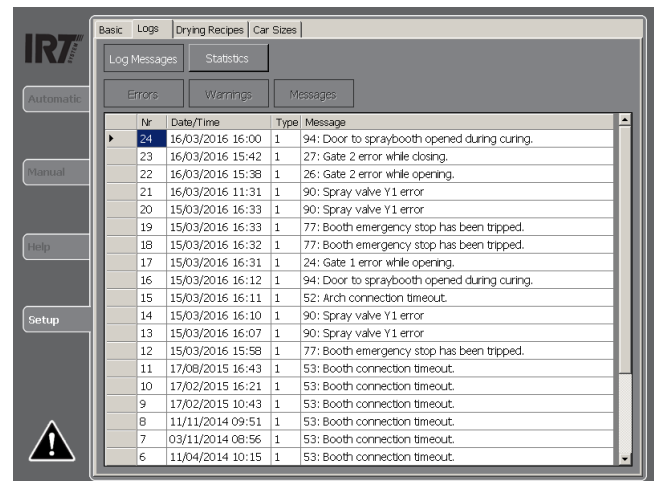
IR7

Automatic

Manual

Help

Setup

Basic | Logs | Drying Recipes | Car Sizes

Log Messages | Statistics

Errors | Warnings | Messages

| Nr | Date/Time | Type | Message |
|---|---|---|---|
| 24 | 16/03/2016 16:00 | 1 | 94: Door to spraybooth opened during curing. |
| 23 | 16/03/2016 15:42 | 1 | 27: Gate 2 error while closing. |
| 22 | 16/03/2016 15:38 | 1 | 26: Gate 2 error while opening. |
| 21 | 16/03/2016 11:31 | 1 | 90: Spray valve Y1 error |
| 20 | 15/03/2016 16:33 | 1 | 90: Spray valve Y1 error |
| 19 | 15/03/2016 16:33 | 1 | 77: Booth emergency stop has been tripped. |
| 18 | 15/03/2016 16:32 | 1 | 77: Booth emergency stop has been tripped. |
| 17 | 15/03/2016 16:31 | 1 | 24: Gate 1 error while opening. |
| 16 | 15/03/2016 16:12 | 1 | 94: Door to spraybooth opened during curing. |
| 15 | 15/03/2016 16:11 | 1 | 52: Arch connection timeout. |
| 14 | 15/03/2016 16:10 | 1 | 90: Spray valve Y1 error |
| 13 | 15/03/2016 16:07 | 1 | 90: Spray valve Y1 error |
| 12 | 15/03/2016 15:58 | 1 | 77: Booth emergency stop has been tripped. |
| 11 | 17/08/2015 16:43 | 1 | 53: Booth connection timeout. |
| 10 | 17/02/2015 16:21 | 1 | 53: Booth connection timeout. |
| 9 | 17/02/2015 10:43 | 1 | 53: Booth connection timeout. |
| 8 | 11/11/2014 09:51 | 1 | 53: Booth connection timeout. |
| 7 | 03/11/2014 08:56 | 1 | 53: Booth connection timeout. |
| 6 | 11/04/2014 10:15 | 1 | 53: Booth connection timeout. |